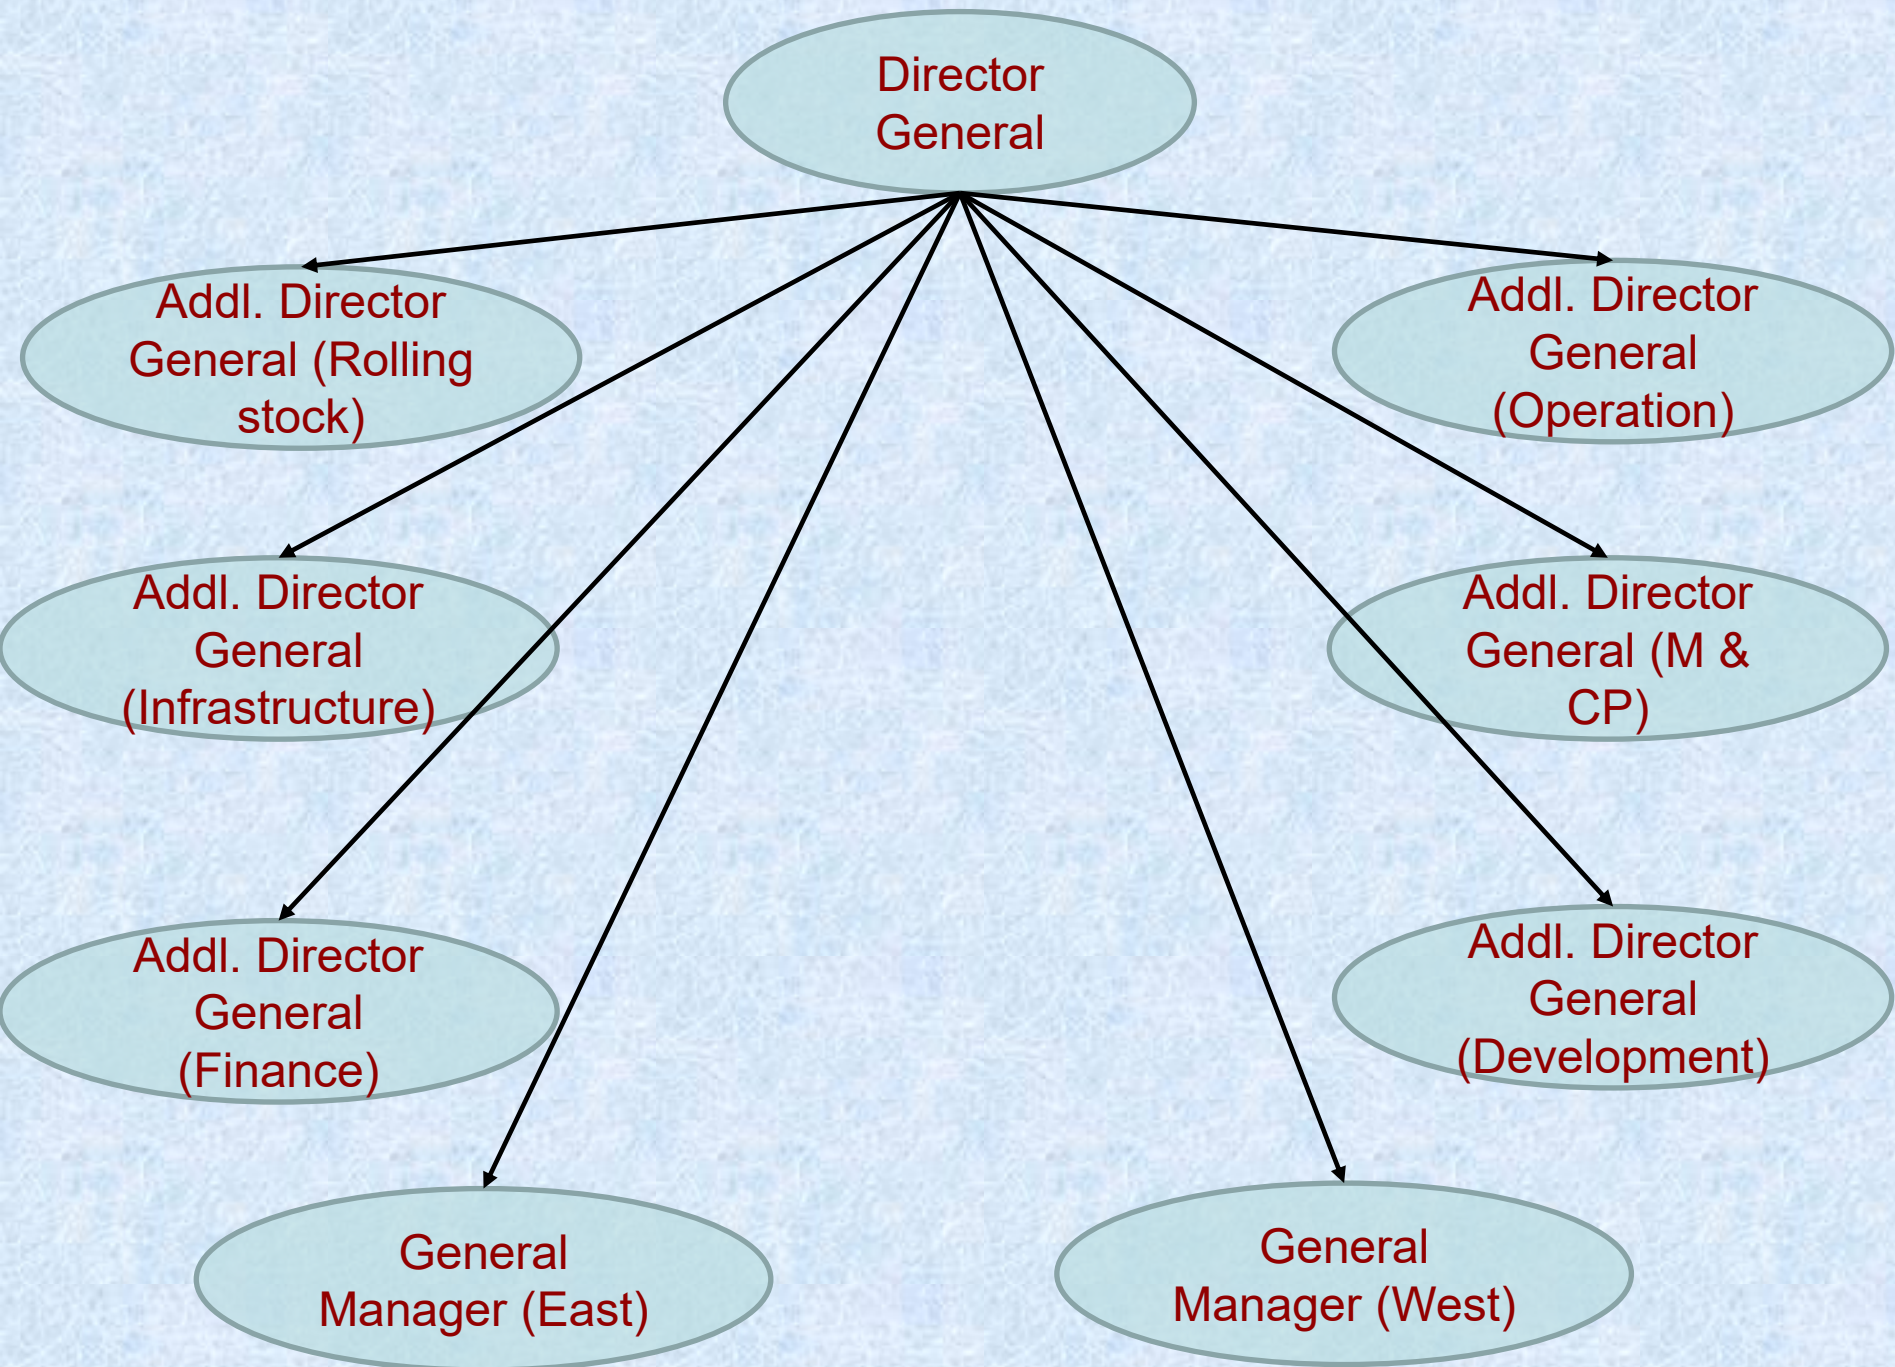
Director General

Addl. Director General (Rolling stock)

Addl. Director General (Operation)

Addl. Director General (Infrastructure)

Addl. Director General (M & CP)

Addl. Director General (Finance)

Addl. Director General (Development)

General Manager (East)

General Manager (West)